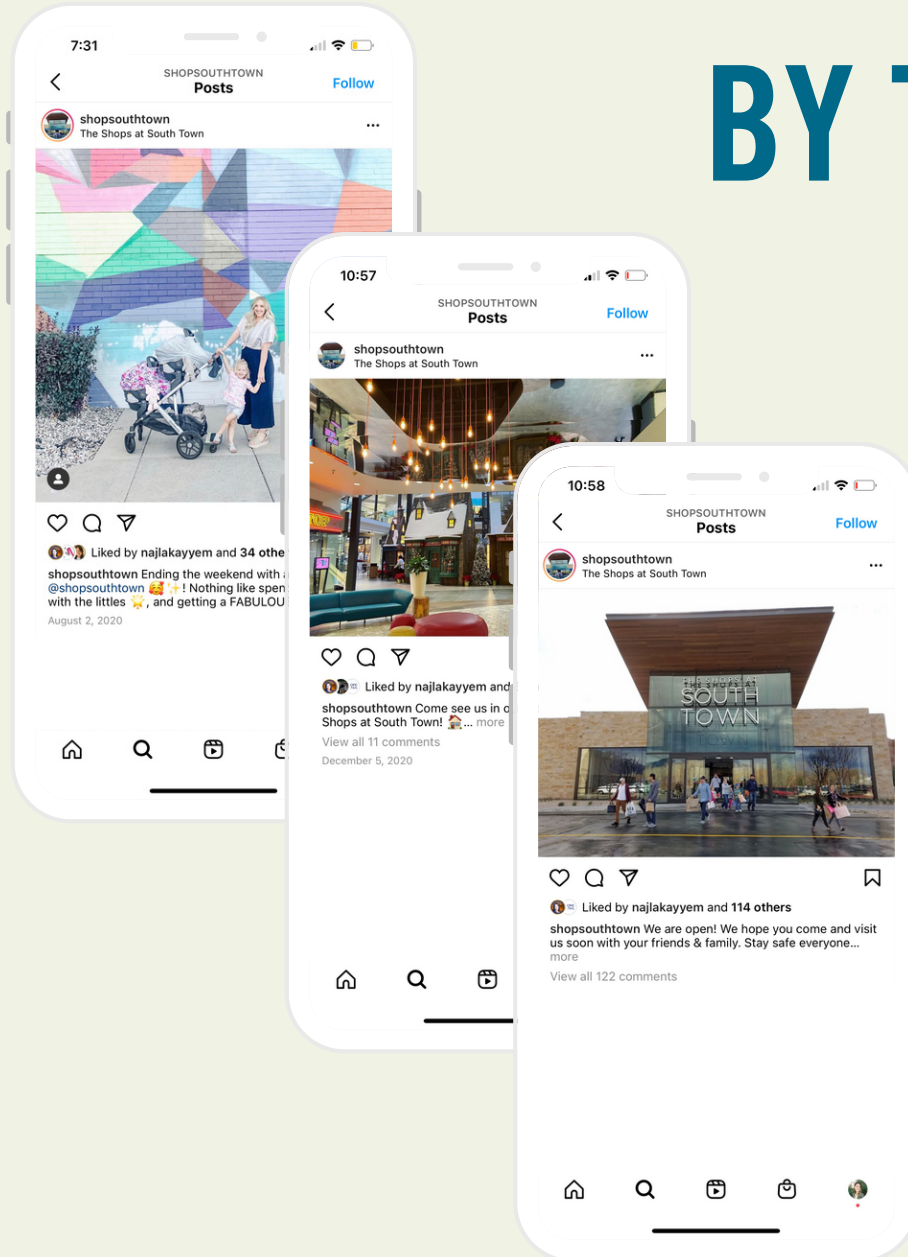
BY T

7:31

SHOPSOUTHTOWN
Posts
Follow

shopsouthtown
The Shops at South Town

Liked by najlakayyem and 34 othe

shopsouthtown Ending the weekend with @shopsouthtown 🥰✨! Nothing like spen with the littles 🌟, and getting a FABULOU

August 2, 2020

10:57

SHOPSOUTHTOWN
Posts
Follow

shopsouthtown
The Shops at South Town

Liked by najlakayyem and

shopsouthtown Come see us in o Shops at South Town! 🏠... more

View all 11 comments

December 5, 2020

10:58

SHOPSOUTHTOWN
Posts
Follow

shopsouthtown
The Shops at South Town

THE SHOPS AT SOUTH TOWN

Liked by najlakayyem and 114 others

shopsouthtown We are open! We hope you come and visit us soon with your friends & family. Stay safe everyone... more

View all 122 comments